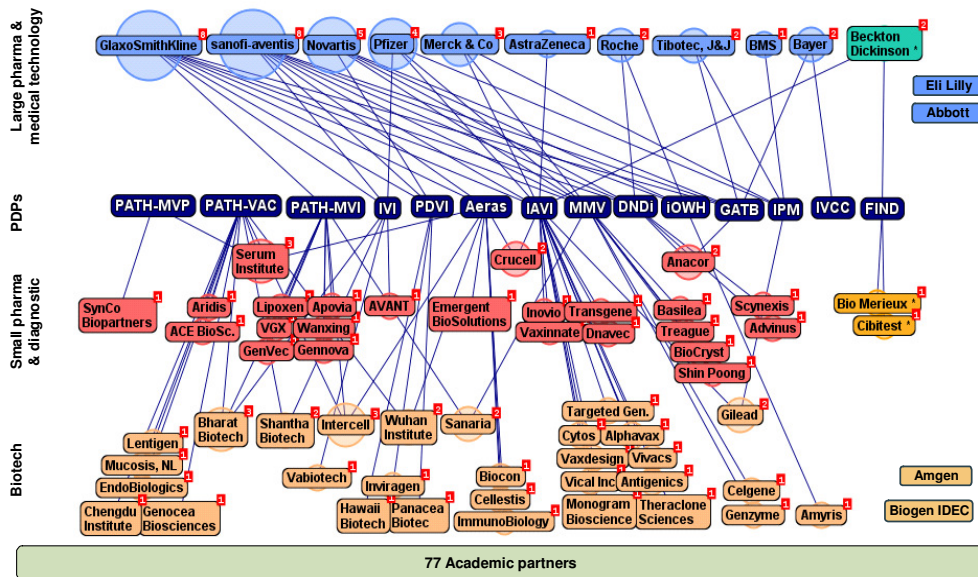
Large pharma & medical technology

GlaxoSmithKline 8
sanofi-aventis 8
Novartis 5
Pfizer 4
Merck & Co 3
AstraZeneca 1
Roche 2
Tibotec, J&J 2
BMS 1
Bayer 2
Beckton Dickinson * 2
Eli Lilly
Abbott

PDPs

PATH-MVP
PATH-VAC
PATH-MVI
IVI
PDVI
Aeras
IAVI
MMV
DNDi
iOWH
GATB
IPM
IVCC
FIND

Small pharma & diagnostic

Serum Institute 3
Crucell 2
Anacor 2
SynCo Biopartners 1
Aridis 1
ACE BioSc. 1
Lipoxen 1
Apovia 1
VGX 1
Wanxing 1
GenVec 1
Gennova 1
AVANT 1
Emergent BioSolutions 1
Inovio 1
Transgene 1
Vaxinnate 1
Dnavec 1
Basilea 1
Treague 1
BioCryst 1
Shin Poong 1
Scynexis 1
Advinus 1
Bio Merieux * 1
Cibitest * 1

Biotech

Bharat Biotech 1
Shantha Biotech 2
Intercell 3
Wuhan Institute 2
Sanaria 2
Targeted Gen. 1
Cytos 1
Alphavax 1
Vaxdesign 1
Vivacs 1
Vical Inc 1
Antigenics 1
Monogram Bioscience 1
Theraclone Sciences 1
Gilead 2
Lentigen 1
Mucosis, NL 1
EndoBiologics 1
Chengdu Institute 1
Genocea Biosciences 1
Vabiotech 1
Inviragen 1
Hawaii Biotech 1
Panacea Biotec 1
Biocon 1
Cellestis 1
ImmunoBiology 1
Celgene 1
Genzyme 1
Amyris 1
Amgen
Biogen IDEC

77 Academic partners